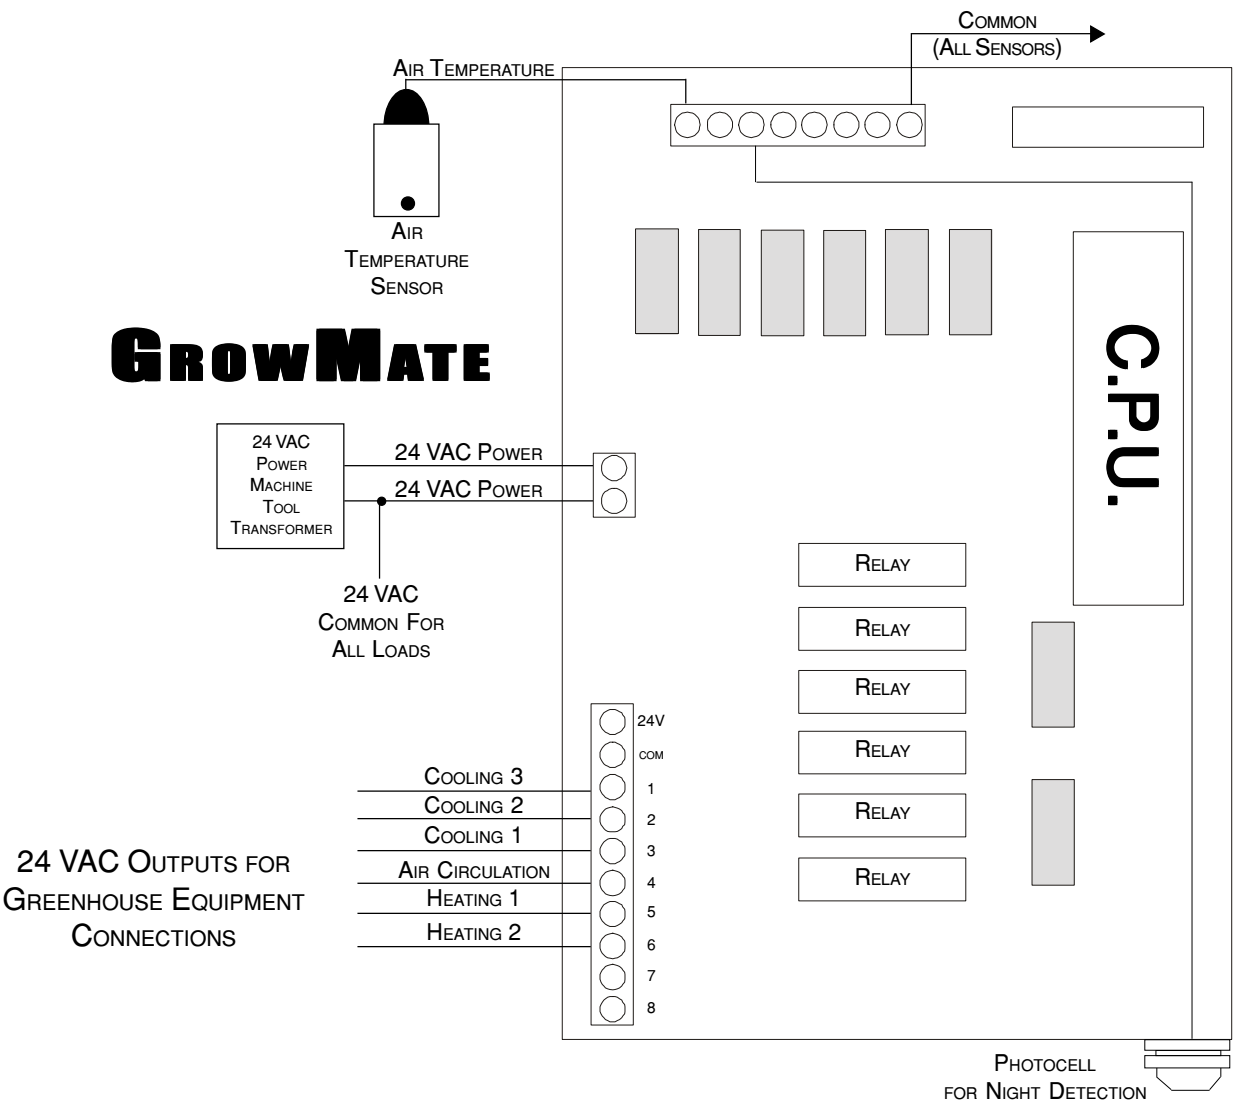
Common
(All Sensors)

Air Temperature

Air
Temperature
Sensor

GrowMate

C.P.U.

24 VAC
Power
Machine
Tool
Transformer

24 VAC Power
24 VAC Power

24 VAC
Common For
All Loads

Relay
Relay
Relay
Relay
Relay
Relay

24V
COM
1
2
3
4
5
6
7
8

Cooling 3
Cooling 2
Cooling 1
Air Circulation
Heating 1
Heating 2

24 VAC Outputs for
Greenhouse Equipment
Connections

Photocell
for Night Detection